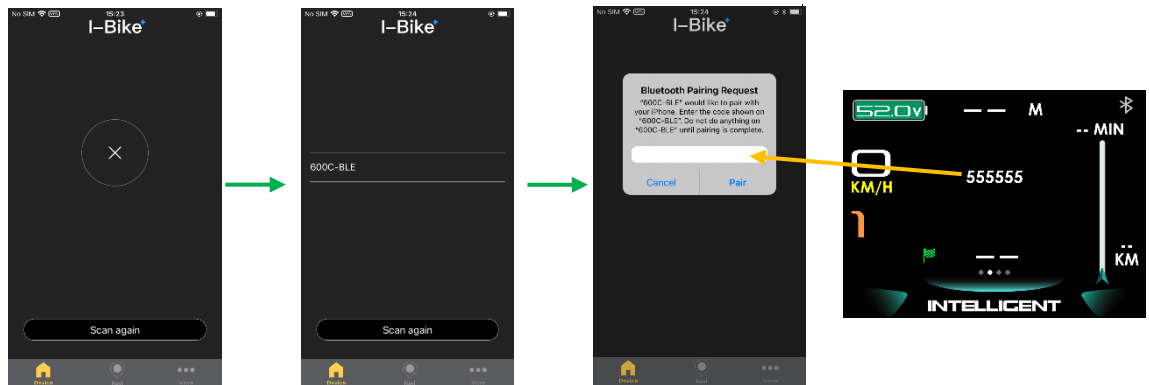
No SIM 15:23
I-Bike

×

Scan again

Device Nail More

No SIM 15:24
I-Bike

600C-BLE

Scan again

Device Nail More

No SIM 15:24
I-Bike

Bluetooth Pairing Request
"600C-BLE" would like to pair with your iPhone. Enter the code shown on "600C-BLE". Do not do anything on "600C-BLE" until pairing is complete.

Cancel Pair

Device Nail More

52.0v — — M
-- MIN
0
KM/H
555555
1
— —
--
KM
INTELLIGENT